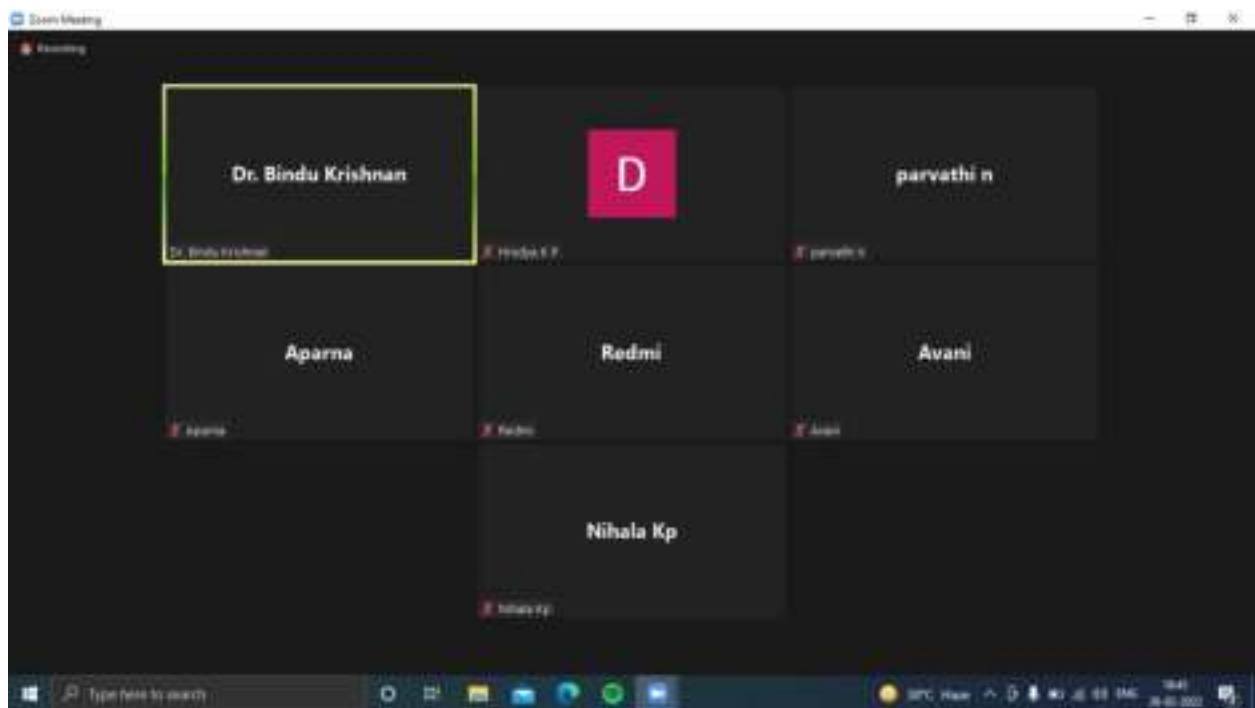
Zoom Meeting

Recording

Dr. Bindu Krishnan

Dr. Bindu Krishnan

D

Hridya K P

parvathi n

parvathi n

Aparna

Aparna

Redmi

Redmi

Avani

Avani

Nihala Kp

Nihala Kp

Type here to search

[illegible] Haze

ENG

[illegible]